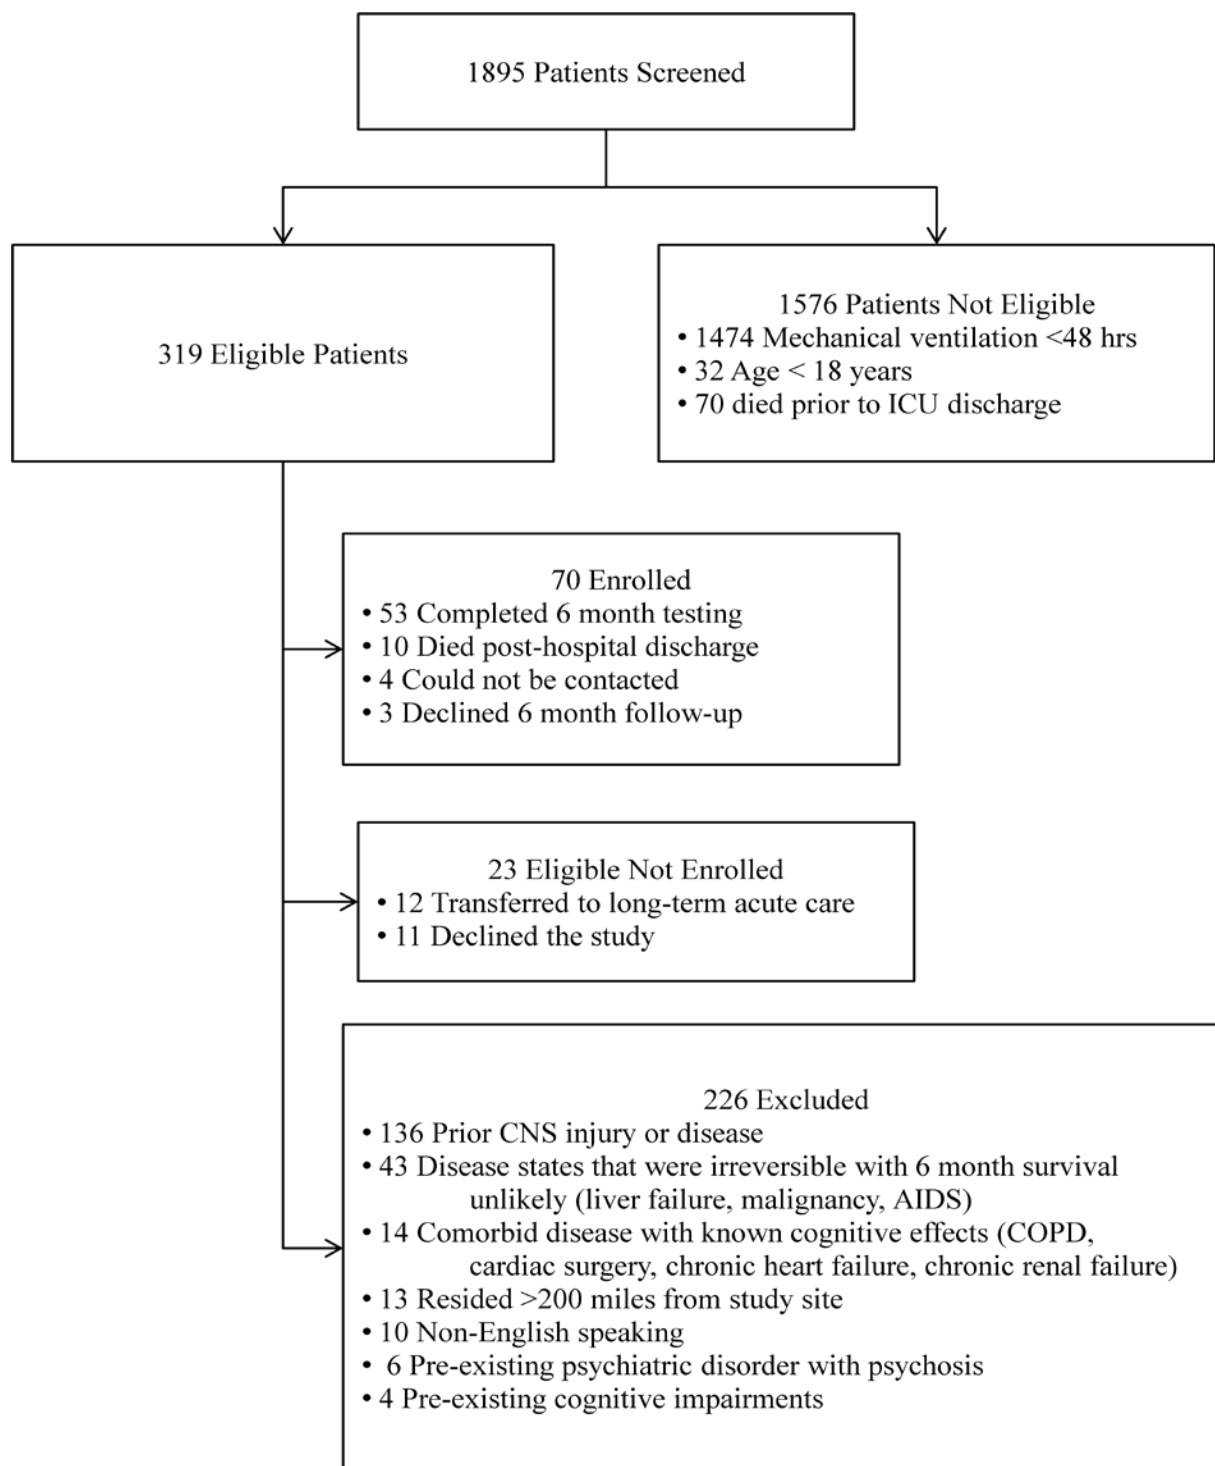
1895 Patients Screened

319 Eligible Patients

1576 Patients Not Eligible
• 1474 Mechanical ventilation <48 hrs
• 32 Age < 18 years
• 70 died prior to ICU discharge

70 Enrolled
• 53 Completed 6 month testing
• 10 Died post-hospital discharge
• 4 Could not be contacted
• 3 Declined 6 month follow-up

23 Eligible Not Enrolled
• 12 Transferred to long-term acute care
• 11 Declined the study

226 Excluded
• 136 Prior CNS injury or disease
• 43 Disease states that were irreversible with 6 month survival unlikely (liver failure, malignancy, AIDS)
• 14 Comorbid disease with known cognitive effects (COPD, cardiac surgery, chronic heart failure, chronic renal failure)
• 13 Resided >200 miles from study site
• 10 Non-English speaking
• 6 Pre-existing psychiatric disorder with psychosis
• 4 Pre-existing cognitive impairments